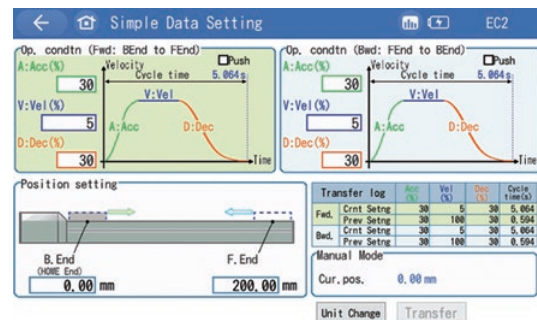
Simple Data Setting

EC2

Op. condtn (Fwd: BEnd to FEnd)

Push

A:Acc(%)

30

Velocity

Cycle time 5.064s

V:Vel(%)

5

V:Vel

A:Acc

D:Dec

D:Dec(%)

30

Time

Op. condtn (Bwd: FEnd to BEnd)

Push

A:Acc(%)

30

Velocity

Cycle time 5.064s

V:Vel(%)

5

V:Vel

A:Acc

D:Dec

D:Dec(%)

30

Time

Position setting

B.End
(HOME End)

0.00 mm

F.End

200.00 mm

| Transfer log | | Acc (%) | Vel (%) | Dec (%) | Cycle time(s) |
|---|---|---|---|---|---|
| Fwd. | Crnt Setng | 30 | 5 | 30 | 5.064 |
| | Prev Setng | 30 | 100 | 30 | 0.594 |
| Bwd. | Crnt Setng | 30 | 5 | 30 | 5.064 |
| | Prev Setng | 30 | 100 | 30 | 0.594 |

Manual Mode

Cur.pos. 0.00 mm

Unit Change

Transfer